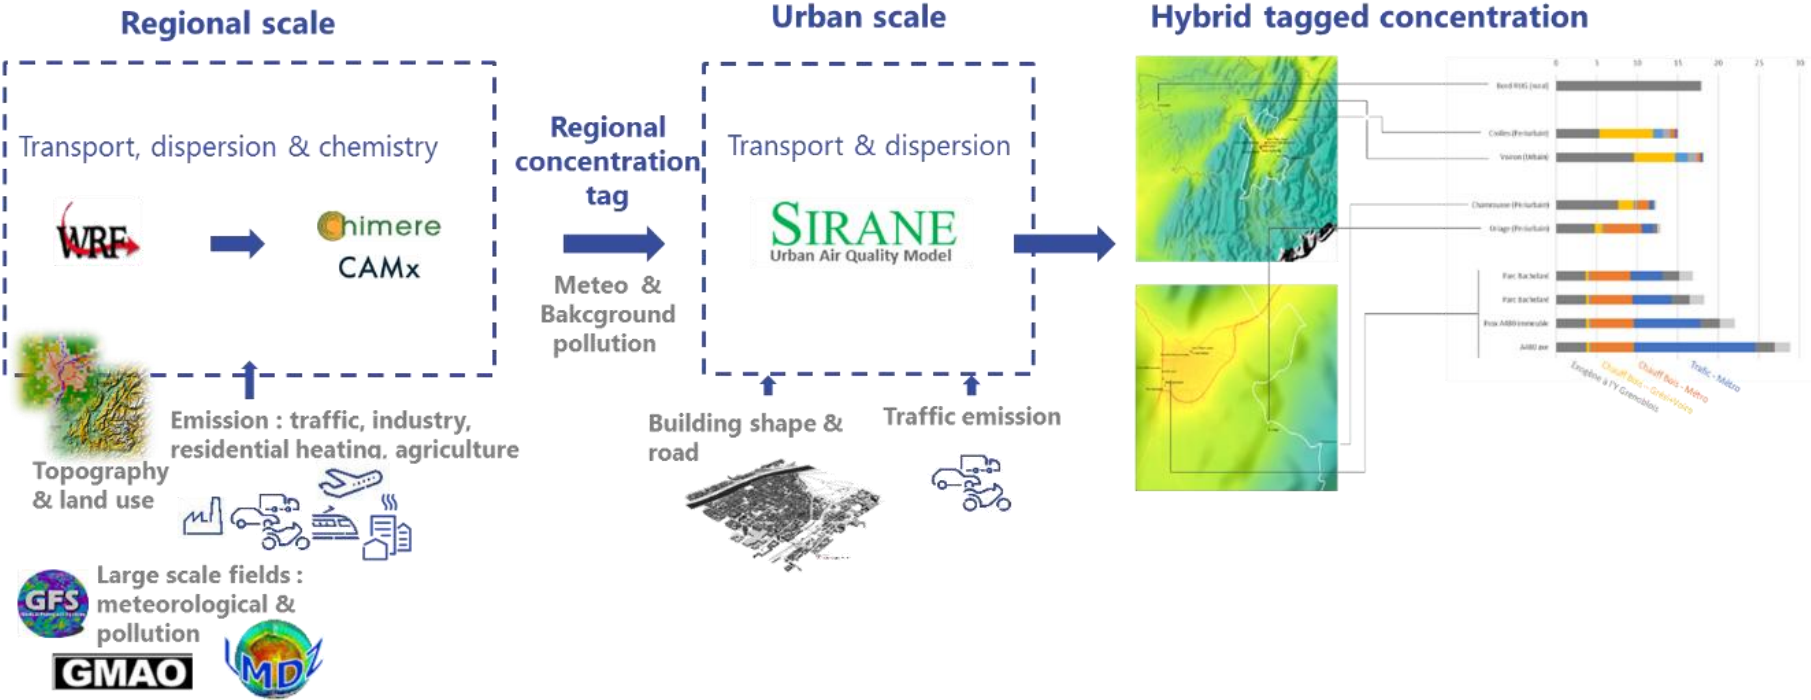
Regional scale

Transport, dispersion & chemistry

WRF

Chimere

CAMx

Emission : traffic, industry, residential heating, agriculture

Topography & land use

Large scale fields : meteorological & pollution

GFS

GMAO

MDZ

Regional concentration tag

Meteo & Bakcground pollution

Urban scale

Transport & dispersion

SIRANE
Urban Air Quality Model

Building shape & road

Traffic emission

Hybrid tagged concentration

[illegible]

Trafic - Métro
Chauff bois - Métro
Chauff bois - Grésivaudan
Emprise à l'Y Grenoblois